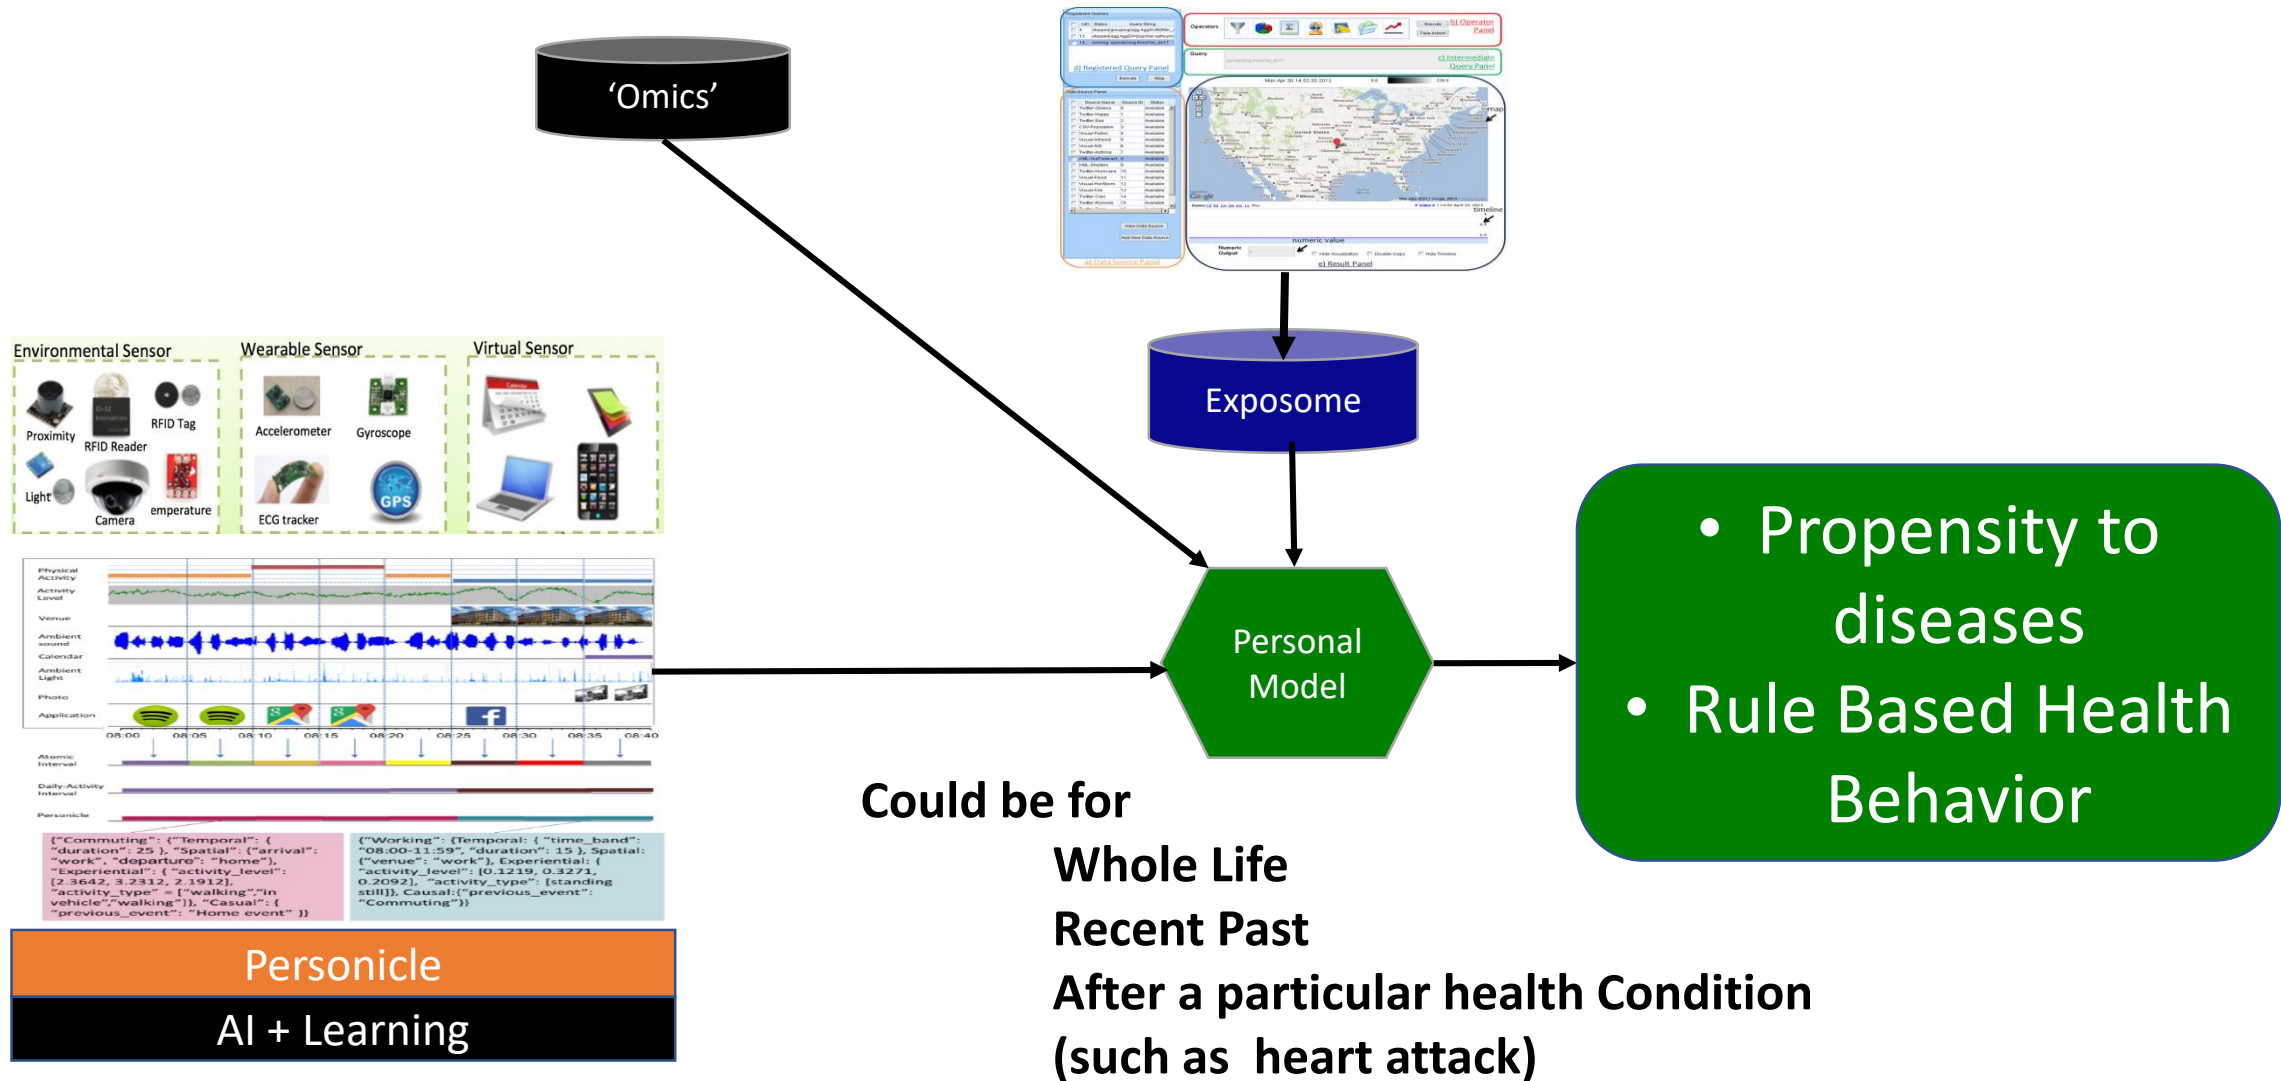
'Omics'

Exposome

Environmental Sensor
Proximity
RFID Reader
RFID Tag
Light
Camera
emperature

Wearable Sensor
Accelerometer
Gyroscope
ECG tracker
GPS

Virtual Sensor

Physical Activity
Activity Level
Venue
Ambient sound
Calendar
Ambient Light
Photo
Application

08:00 08:05 08:10 08:15 08:20 08:25 08:30 08:35 08:40

Atomic Interval
Daily-Activity Interval
Personicle

{"Commuting": {"Temporal": { "duration": 25 }, "Spatial": {"arrival": "work", "departure": "home"}, "Experiential": { "activity_level": [2.3642, 3.2312, 2.1912], "activity_type" = ["walking","in vehicle","walking"]}, "Casual": { "previous_event": "Home event" }}

{"Working": {Temporal: { "time_band": "08:00-11:59", "duration": 15 }, Spatial: {"venue": "work"}, Experiential: { "activity_level": [0.1219, 0.3271, 0.2092], "activity_type": [standing still]}, Causal:{"previous_event": "Commuting"}}

Personicle
AI + Learning

Personal Model

• Propensity to diseases
• Rule Based Health Behavior

Could be for
Whole Life
Recent Past
After a particular health Condition
(such as heart attack)